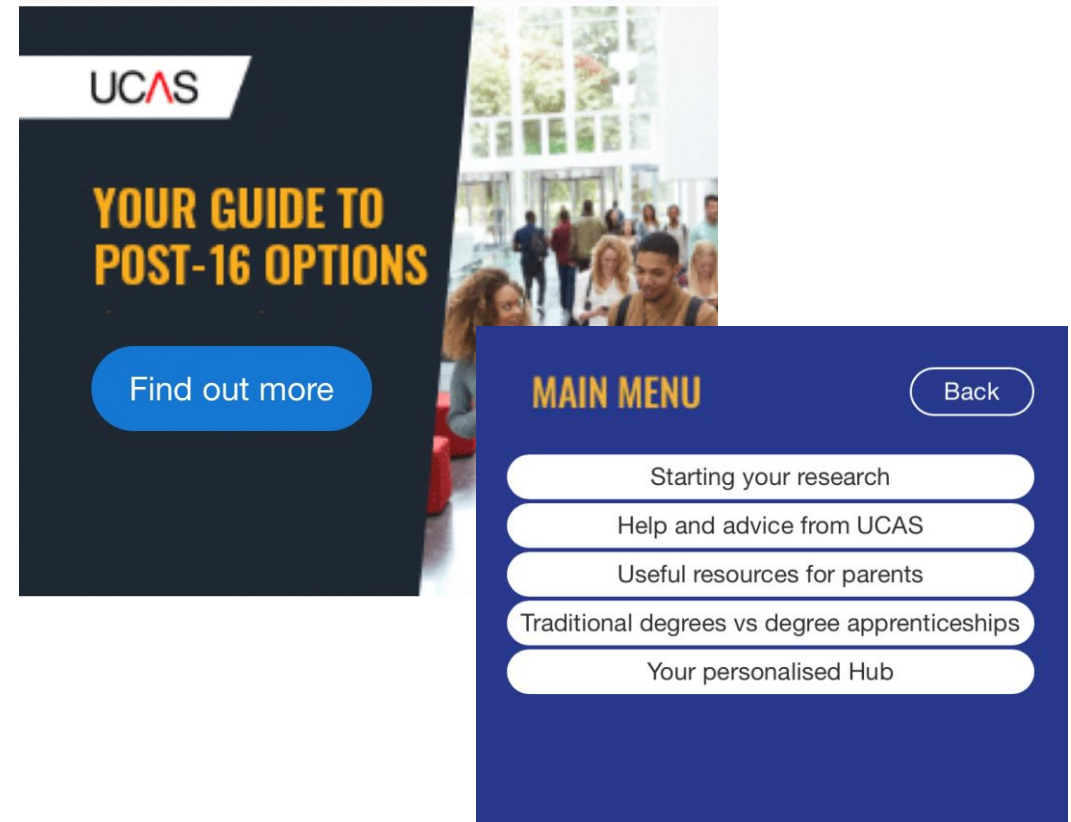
UCAS

YOUR GUIDE TO POST-16 OPTIONS

Find out more

MAIN MENU

Back

Starting your research

Help and advice from UCAS

Useful resources for parents

Traditional degrees vs degree apprenticeships

Your personalised Hub